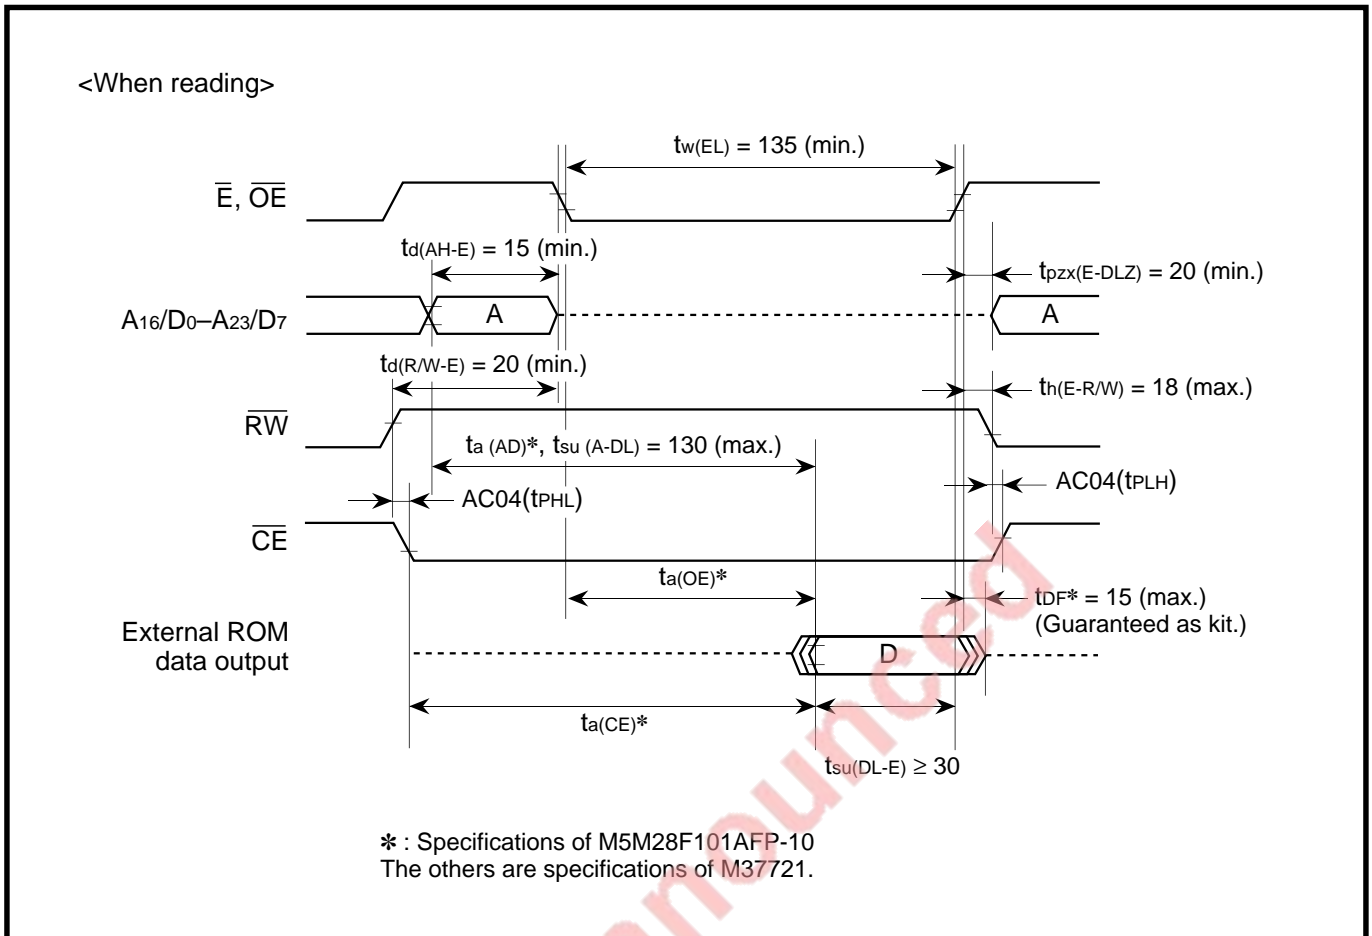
<When reading>

$t_{w(EL)}$ = 135 (min.)

$\overline{E}$, $\overline{OE}$

$t_{d(AH-E)}$ = 15 (min.)

$t_{pzx(E-DLZ)}$ = 20 (min.)

$A_{16}/D_0$–$A_{23}/D_7$

A

A

$t_{d(R/W-E)}$ = 20 (min.)

$t_{h(E-R/W)}$ = 18 (max.)

$\overline{RW}$

$t_{a\ (AD)}$*, $t_{su\ (A-DL)}$ = 130 (max.)

AC04($t_{PHL}$)

AC04($t_{PLH}$)

$\overline{CE}$

$t_{a(OE)}$*

$t_{DF}$* = 15 (max.)
(Guaranteed as kit.)

External ROM
data output

D

$t_{a(CE)}$*

$t_{su(DL-E)} \geq 30$

* : Specifications of M5M28F101AFP-10
The others are specifications of M37721.

Not announced